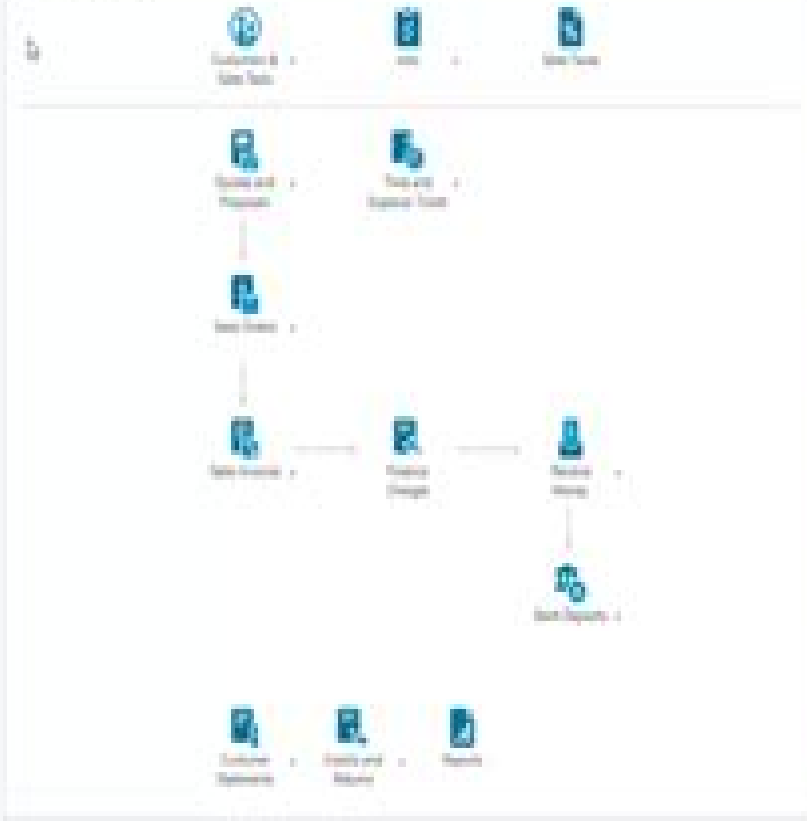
Customers & Sales Tasks

Items

Sales Taxes

Quotes and Proposals

Time and Expense Tickets

Sales Orders

Sales Invoices

Finance Charges

Receive Money

Bank Deposits

Customer Statements

Credits and Returns

Reports